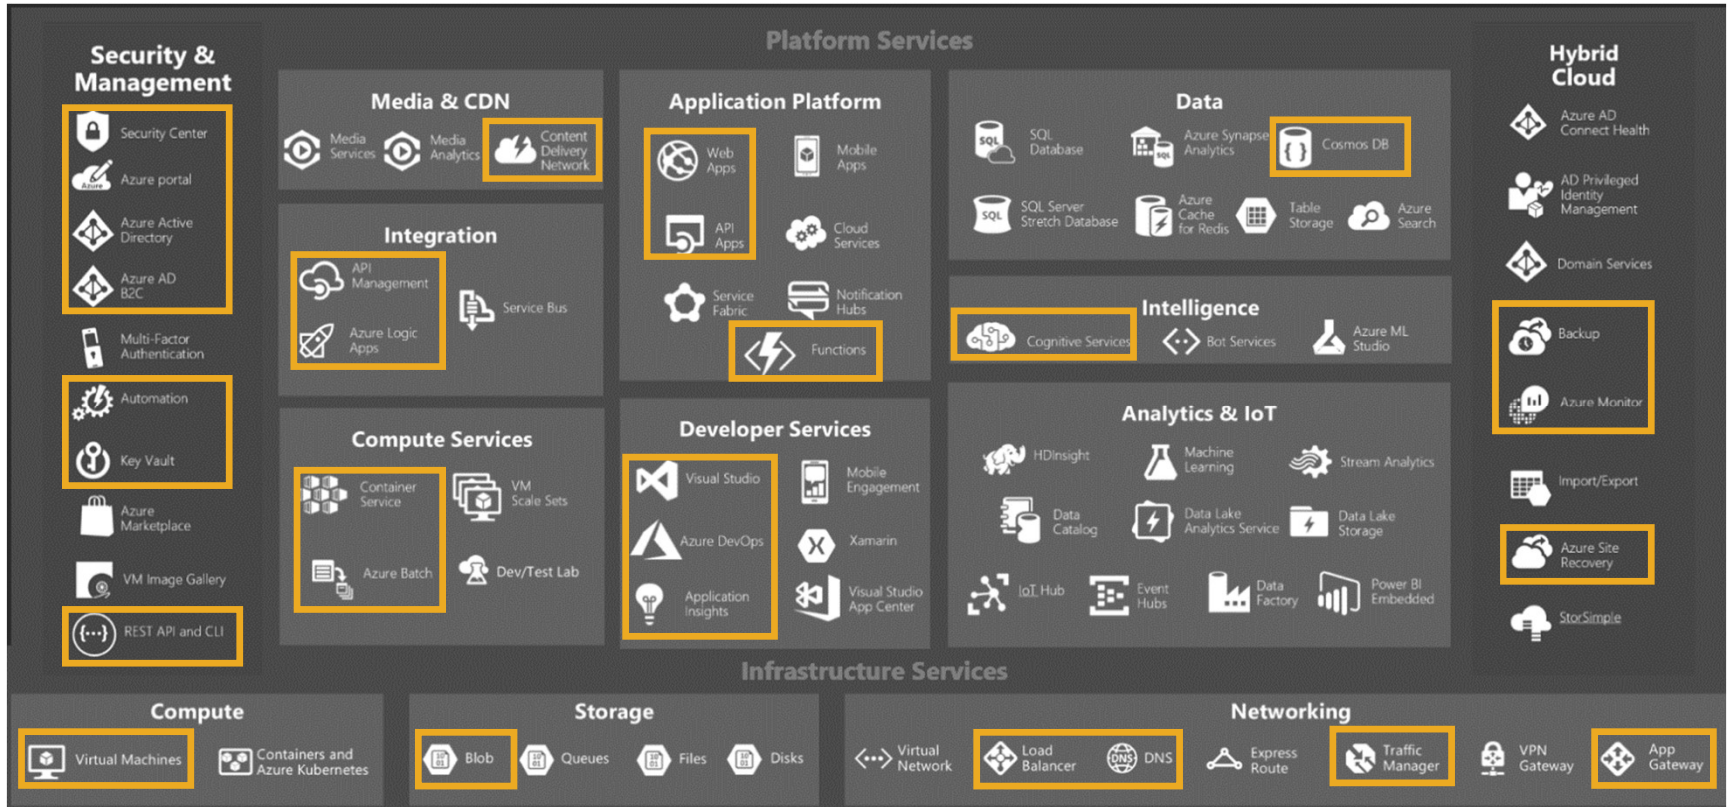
Platform Services

Security & Management

Security Center
Azure portal
Azure Active Directory
Azure AD B2C
Multi-Factor Authentication
Automation
Key Vault
Azure Marketplace
VM Image Gallery
REST API and CLI

Media & CDN

Media Services
Media Analytics
Content Delivery Network

Integration

API Management
Azure Logic Apps
Service Bus

Compute Services

Container Service
VM Scale Sets
Azure Batch
Dev/Test Lab

Application Platform

Web Apps
Mobile Apps
API Apps
Cloud Services
Service Fabric
Notification Hubs
Functions

Developer Services

Visual Studio
Mobile Engagement
Azure DevOps
Xamarin
Application Insights
Visual Studio App Center

Data

SQL Database
Azure Synapse Analytics
Cosmos DB
SQL Server Stretch Database
Azure Cache for Redis
Table Storage
Azure Search

Intelligence

Cognitive Services
Bot Services
Azure ML Studio

Analytics & IoT

HDInsight
Machine Learning
Stream Analytics
Data Catalog
Data Lake Analytics Service
Data Lake Storage
IoT Hub
Event Hubs
Data Factory
Power BI Embedded

Hybrid Cloud

Azure AD Connect Health
AD Privileged Identity Management
Domain Services
Backup
Azure Monitor
Import/Export
Azure Site Recovery
StorSimple

Infrastructure Services

Compute

Virtual Machines
Containers and Azure Kubernetes

Storage

Blob
Queues
Files
Disks

Networking

Virtual Network
Load Balancer
DNS
Express Route
Traffic Manager
VPN Gateway
App Gateway